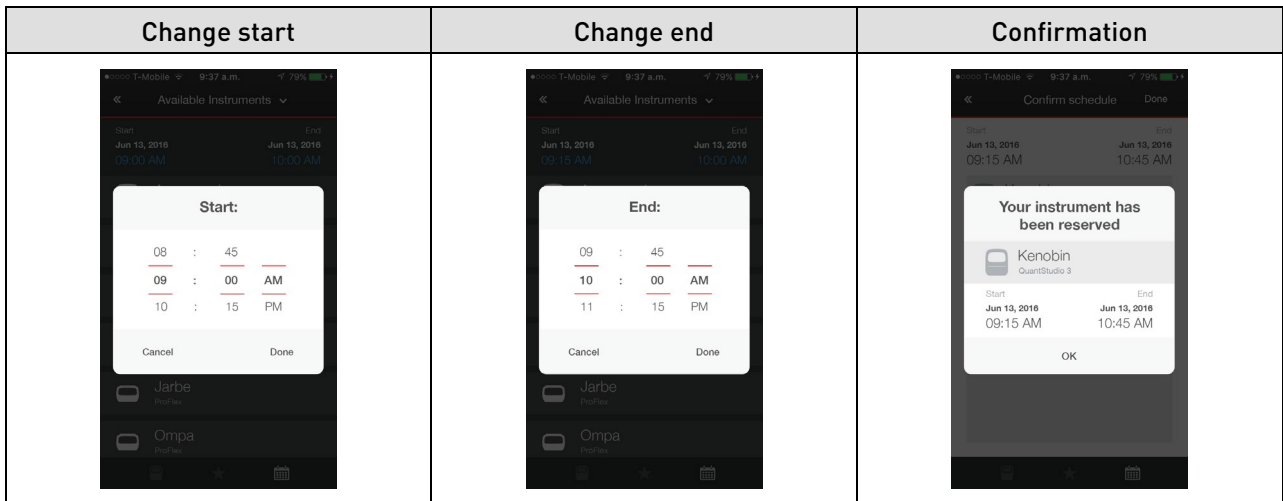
| Change start | Change end | Confirmation |
|---|---|---|
| T-Mobile 9:37 a.m. 79% « Available Instruments Start Jun 13, 2016 09:00 AM End Jun 13, 2016 10:00 AM Start: 08 : 45 09 : 00 AM 10 : 15 PM Cancel Done Jarbe ProFlex Ompa ProFlex | T-Mobile 9:37 a.m. 79% « Available Instruments Start Jun 13, 2016 09:15 AM End Jun 13, 2016 10:00 AM End: 09 : 45 10 : 00 AM 11 : 15 PM Cancel Done Jarbe ProFlex Ompa ProFlex | T-Mobile 9:37 a.m. 79% « Confirm schedule Done Start Jun 13, 2016 09:15 AM End Jun 13, 2016 10:45 AM Your instrument has been reserved Kenobin QuantStudio 3 Start Jun 13, 2016 09:15 AM End Jun 13, 2016 10:45 AM OK |